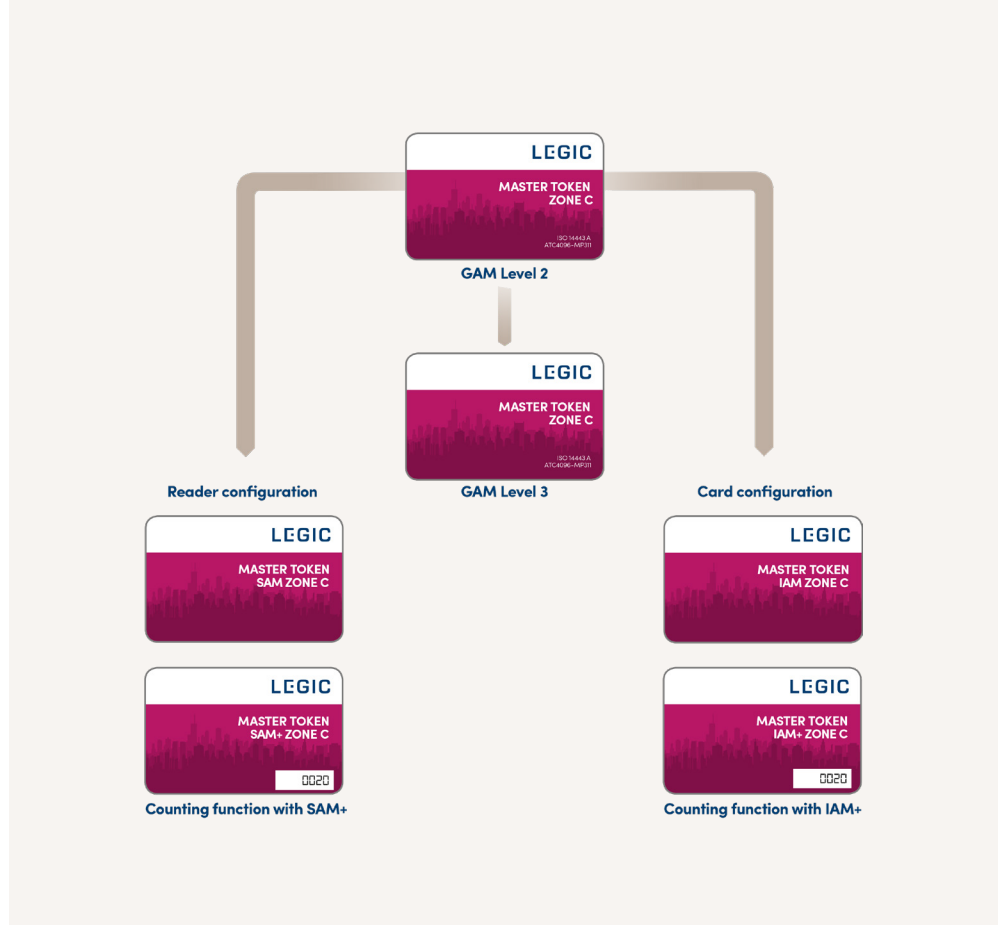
LEGIC

MASTER TOKEN
ZONE C

ISO 14443 A
ATC4096-MP311

GAM Level 2

LEGIC

MASTER TOKEN
ZONE C

ISO 14443 A
ATC4096-MP311

GAM Level 3

Reader configuration

LEGIC

MASTER TOKEN
SAM ZONE C

LEGIC

MASTER TOKEN
SAM+ ZONE C

0020

Counting function with SAM+

Card configuration

LEGIC

MASTER TOKEN
IAM ZONE C

LEGIC

MASTER TOKEN
IAM+ ZONE C

0020

Counting function with IAM+